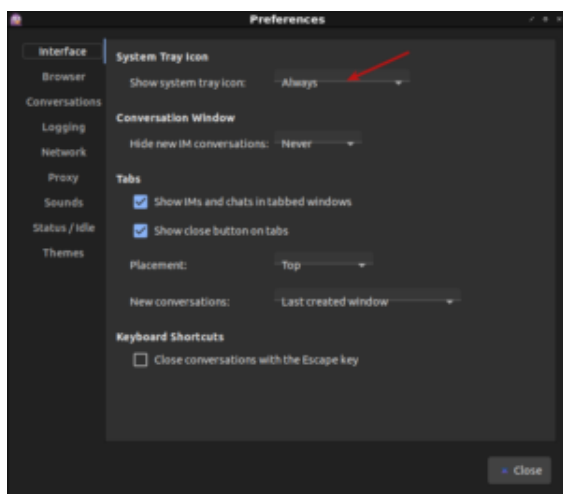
Preferences

Interface
Browser
Conversations
Logging
Network
Proxy
Sounds
Status / Idle
Themes

System Tray Icon
Show system tray icon: Always

Conversation Window
Hide new IM conversations: Never

Tabs
Show IMs and chats in tabbed windows
Show close button on tabs
Placement: Top
New conversations: Last created window

Keyboard Shortcuts
Close conversations with the Escape key

Close